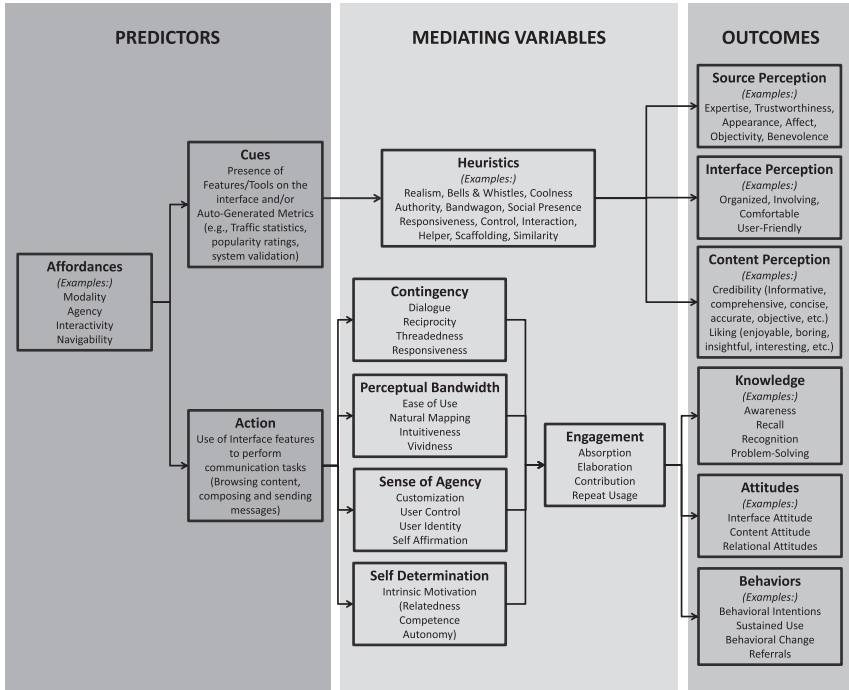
PREDICTORS

MEDIATING VARIABLES

OUTCOMES

Affordances
(Examples:)
Modality
Agency
Interactivity
Navigability

Cues
Presence of Features/Tools on the interface and/or Auto-Generated Metrics (e.g., Traffic statistics, popularity ratings, system validation)

Action
Use of Interface features to perform communication tasks (Browsing content, composing and sending messages)

Heuristics
(Examples:)
Realism, Bells & Whistles, Coolness Authority, Bandwagon, Social Presence Responsiveness, Control, Interaction, Helper, Scaffolding, Similarity

Contingency
Dialogue
Reciprocity
Threadedness
Responsiveness

Perceptual Bandwidth
Ease of Use
Natural Mapping
Intuitiveness
Vividness

Sense of Agency
Customization
User Control
User Identity
Self Affirmation

Self Determination
Intrinsic Motivation
(Relatedness
Competence
Autonomy)

Engagement
Absorption
Elaboration
Contribution
Repeat Usage

Source Perception
(Examples:)
Expertise, Trustworthiness, Appearance, Affect, Objectivity, Benevolence

Interface Perception
(Examples:)
Organized, Involving, Comfortable
User-Friendly

Content Perception
(Examples:)
Credibility (Informative, comprehensive, concise, accurate, objective, etc.)
Liking (enjoyable, boring, insightful, interesting, etc.)

Knowledge
(Examples:)
Awareness
Recall
Recognition
Problem-Solving

Attitudes
(Examples:)
Interface Attitude
Content Attitude
Relational Attitudes

Behaviors
(Examples:)
Behavioral Intentions
Sustained Use
Behavioral Change
Referrals